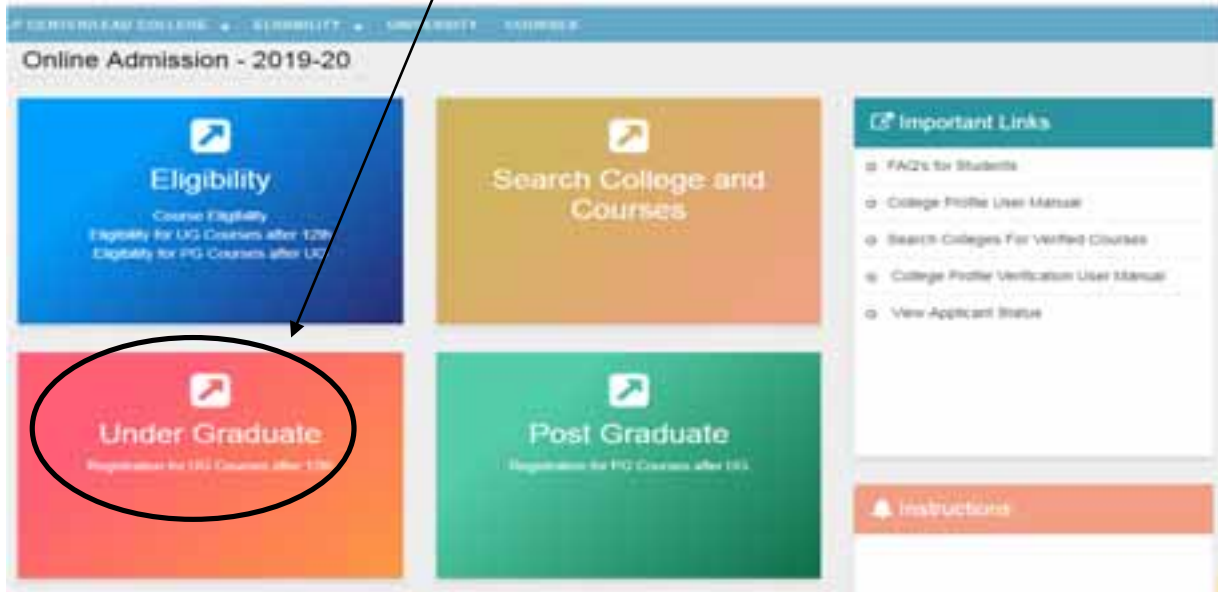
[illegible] CENTERS/LEAD COLLEGE ▾ ELIGIBILITY ▾ UNIVERSITY COURSES

Online Admission - 2019-20

Eligibility
Course Eligibility
Eligibility for UG Courses after 12th
Eligibility for PG Courses after UG

Search College and Courses

Important Links
FAQ's for Students
College Profile User Manual
Search Colleges For Verified Courses
College Profile Verification User Manual
View Applicant Status

Under Graduate
Registration for UG Courses after 12th

Post Graduate
Registration for PG Courses after UG

Instructions